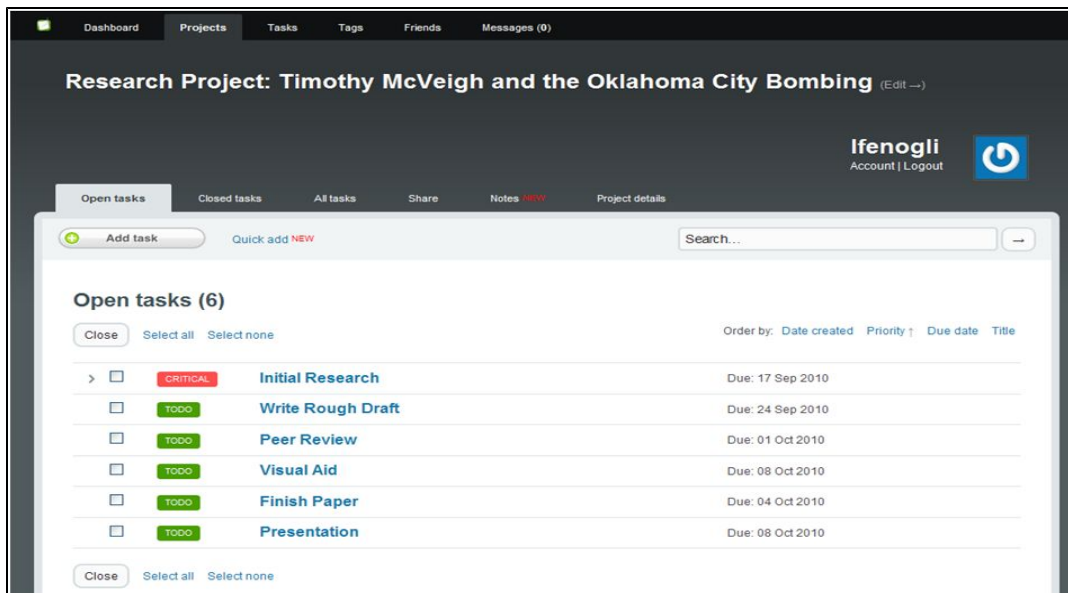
Dashboard Projects Tasks Tags Friends Messages (0)

Research Project: Timothy McVeigh and the Oklahoma City Bombing (Edit →)

lfenogli
Account | Logout

Open tasks Closed tasks All tasks Share Notes NEW Project details

Add task Quick add NEW

Search...

→

Open tasks (6)

Close Select all Select none

Order by: Date created Priority ↑ Due date Title

| | | | |
|---|---|---|---|
| ☐ | CRITICAL | Initial Research | Due: 17 Sep 2010 |
| ☐ | TODO | Write Rough Draft | Due: 24 Sep 2010 |
| ☐ | TODO | Peer Review | Due: 01 Oct 2010 |
| ☐ | TODO | Visual Aid | Due: 08 Oct 2010 |
| ☐ | TODO | Finish Paper | Due: 04 Oct 2010 |
| ☐ | TODO | Presentation | Due: 08 Oct 2010 |

Close Select all Select none